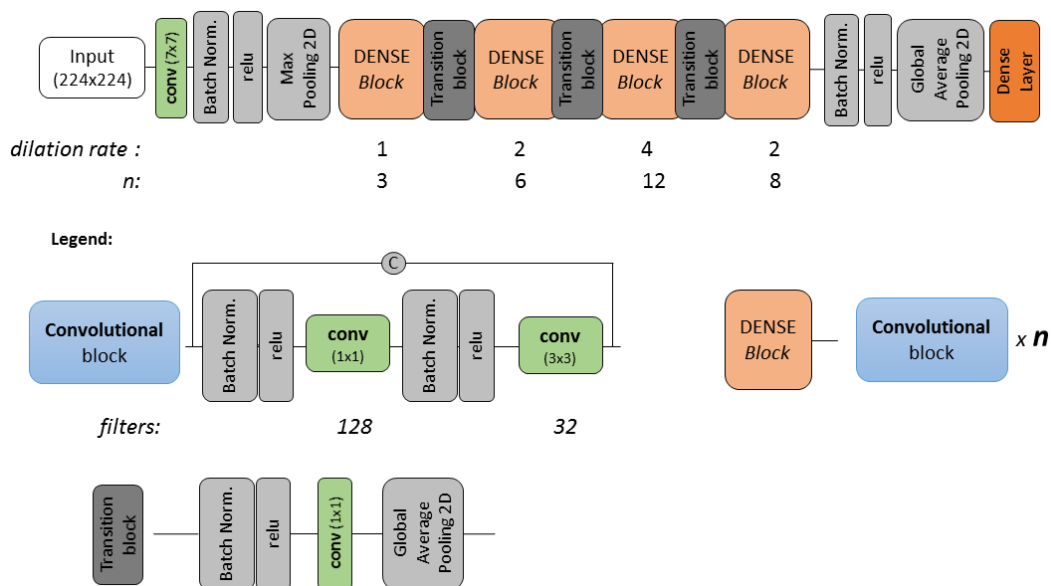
Input (224x224)

conv (7x7)

Batch Norm.

relu

Max Pooling 2D

DENSE Block

Transition block

DENSE Block

Transition block

DENSE Block

Transition block

DENSE Block

Batch Norm.

relu

Global Average Pooling 2D

Dense Layer

dilation rate : 1 2 4 2

n: 3 6 12 8

Legend:

Convolutional block

C

Batch Norm.

relu

conv (1x1)

Batch Norm.

relu

conv (3x3)

filters: 128 32

DENSE Block

Convolutional block

x n

Transition block

Batch Norm.

relu

conv (1x1)

Global Average Pooling 2D